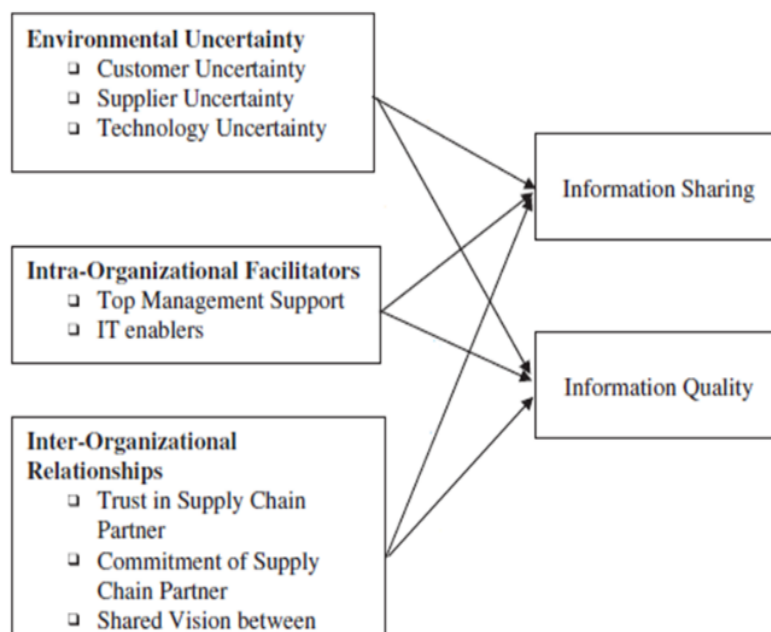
Environmental Uncertainty
- Customer Uncertainty
- Supplier Uncertainty
- Technology Uncertainty

Information Sharing

Intra-Organizational Facilitators
- Top Management Support
- IT enablers

Information Quality

Inter-Organizational Relationships
- Trust in Supply Chain Partner
- Commitment of Supply Chain Partner
- Shared Vision between